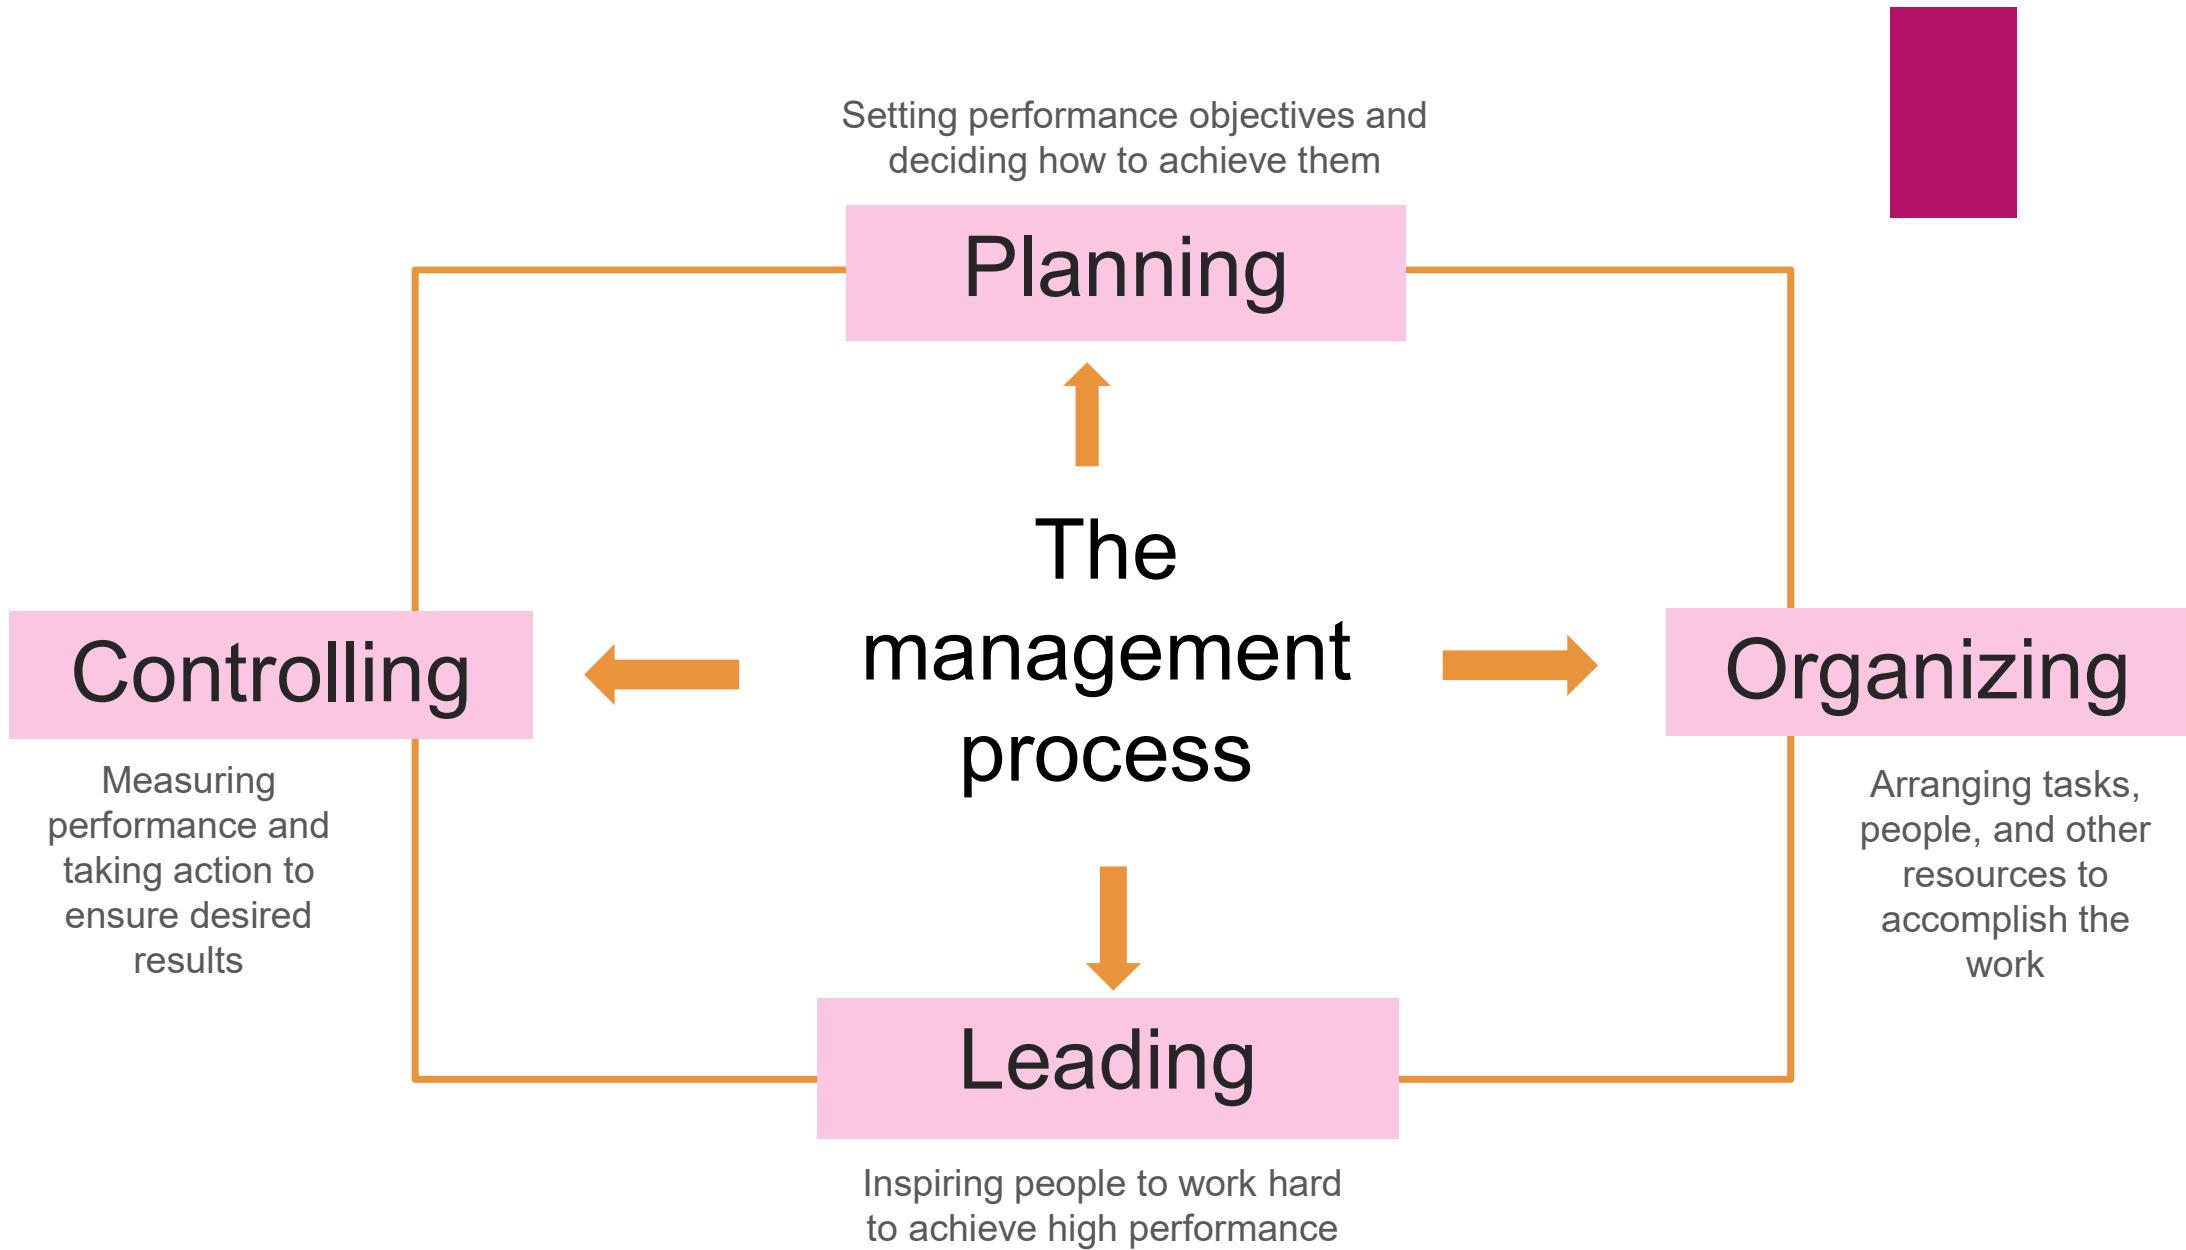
Setting performance objectives and deciding how to achieve them

Planning

The management process

Controlling

Measuring performance and taking action to ensure desired results

Organizing

Arranging tasks, people, and other resources to accomplish the work

Leading

Inspiring people to work hard to achieve high performance